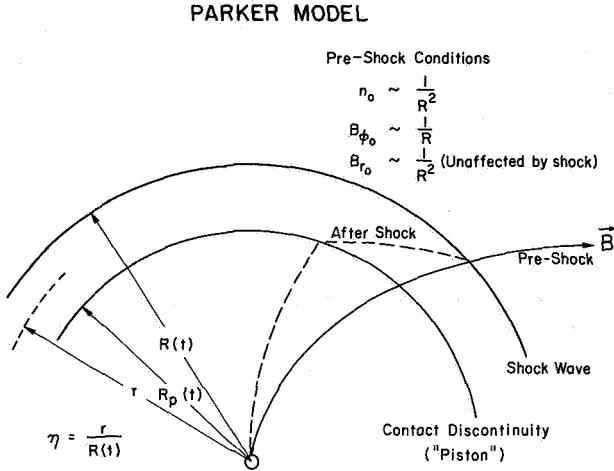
PARKER MODEL

Pre-Shock Conditions

$n_o \sim \frac{1}{R^2}$

$B_{\phi_o} \sim \frac{1}{R}$

$B_{r_o} \sim \frac{1}{R^2}$ (Unaffected by shock)

After Shock

$\vec{B}$

Pre-Shock

R(t)

r

$R_p$ (t)

Shock Wave

$\eta = \frac{r}{R(t)}$

Contact Discontinuity ("Piston")